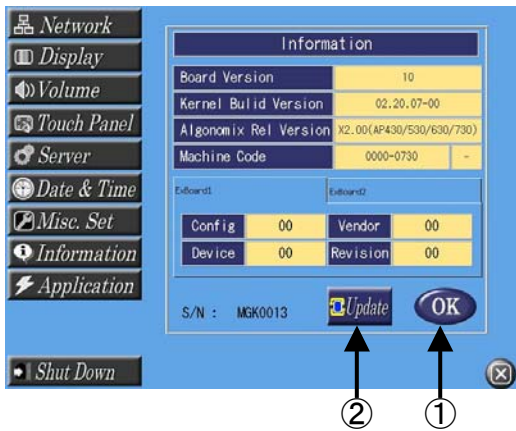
Network
Display
Volume
Touch Panel
Server
Date & Time
Misc. Set
Information
Application

Information

| Board Version | 10 |
|---|---|
| Kernel Bulid Version | 02.20.07-00 |
| Algonomix Rel Version | X2.00(AP430/530/630/730) |
| Machine Code | 0000-0730 |

ExBoard1
ExBoard2

| Config | 00 | Vendor | 00 |
|---|---|---|---|
| Device | 00 | Revision | 00 |

S/N : MGK0013
Update
OK

Shut Down

②
①